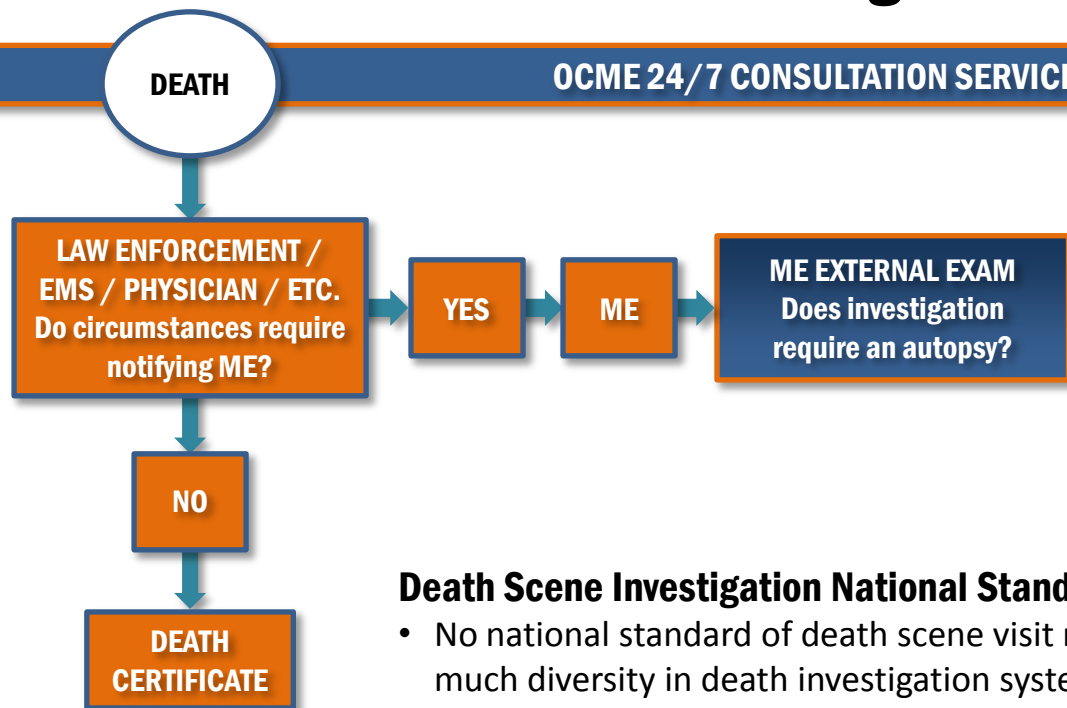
DEATH

OCME 24/7 CONSULTATION SERVIC

LAW ENFORCEMENT / EMS / PHYSICIAN / ETC. Do circumstances require notifying ME?

YES

ME

ME EXTERNAL EXAM Does investigation require an autopsy?

NO

DEATH CERTIFICATE

Death Scene Investigation National Stand

• No national standard of death scene visit r much diversity in death investigation syste